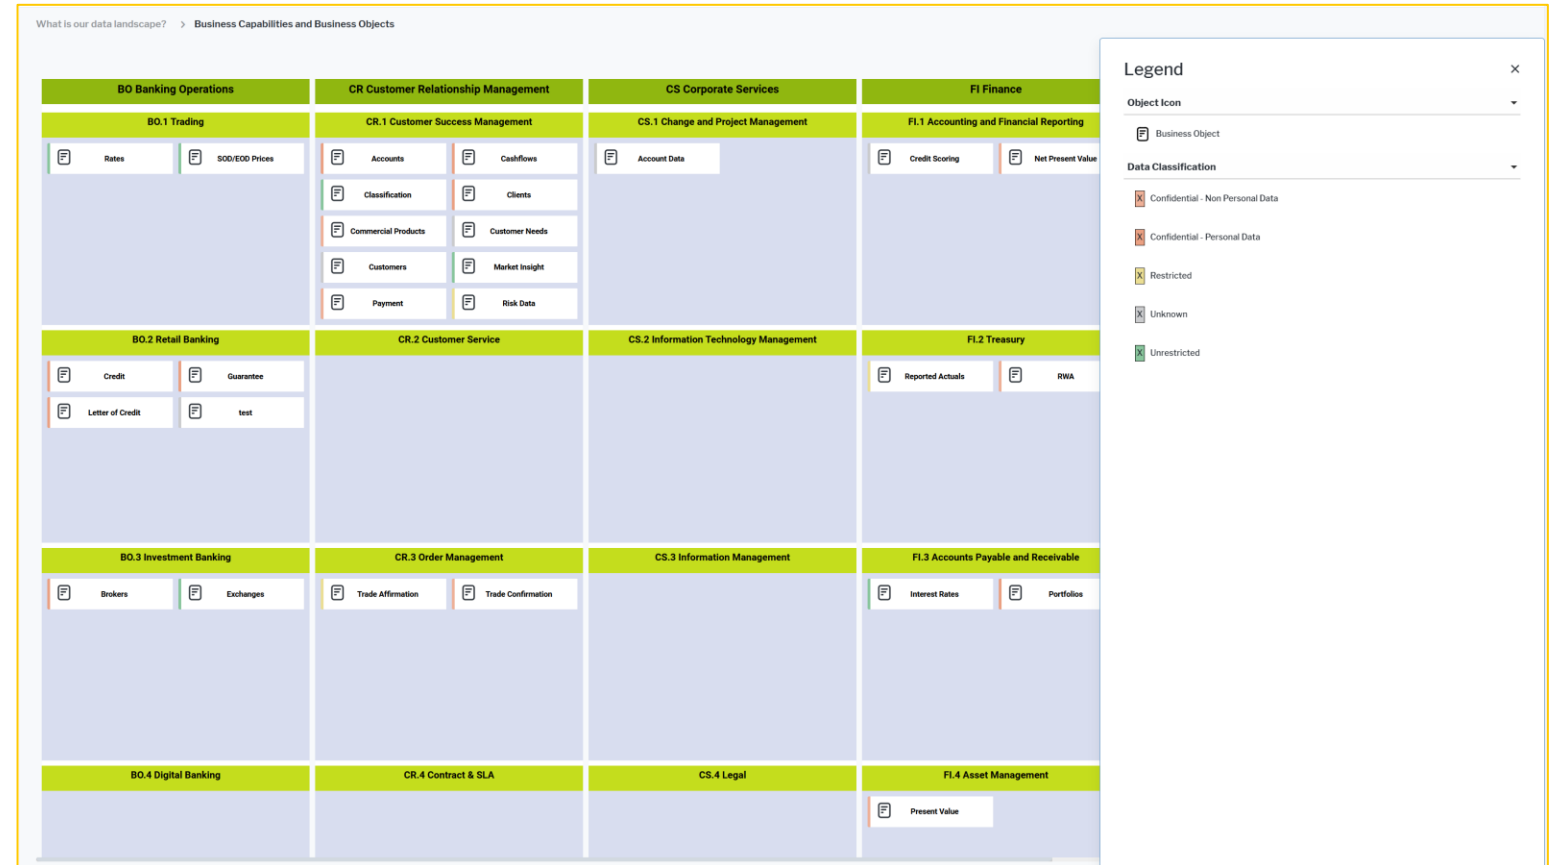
What is our data landscape? > Business Capabilities and Business Objects

BO Banking Operations

BO.1 Trading

Rates

SOD/EOD Prices

BO.2 Retail Banking

Credit

Guarantee

Letter of Credit

test

BO.3 Investment Banking

Brokers

Exchanges

BO.4 Digital Banking

CR Customer Relationship Management

CR.1 Customer Success Management

Accounts

Cashflows

Classification

Clients

Commercial Products

Customer Needs

Customers

Market Insight

Payment

Risk Data

CR.2 Customer Service

CR.3 Order Management

Trade Affirmation

Trade Confirmation

CR.4 Contract & SLA

CS Corporate Services

CS.1 Change and Project Management

Account Data

CS.2 Information Technology Management

CS.3 Information Management

CS.4 Legal

FI Finance

FI.1 Accounting and Financial Reporting

Credit Scoring

Net Present Value

FI.2 Treasury

Reported Actuals

RWA

FI.3 Accounts Payable and Receivable

Interest Rates

Portfolios

FI.4 Asset Management

Present Value

Legend

×

Object Icon

Business Object

Data Classification

X Confidential - Non Personal Data

X Confidential - Personal Data

X Restricted

X Unknown

X Unrestricted